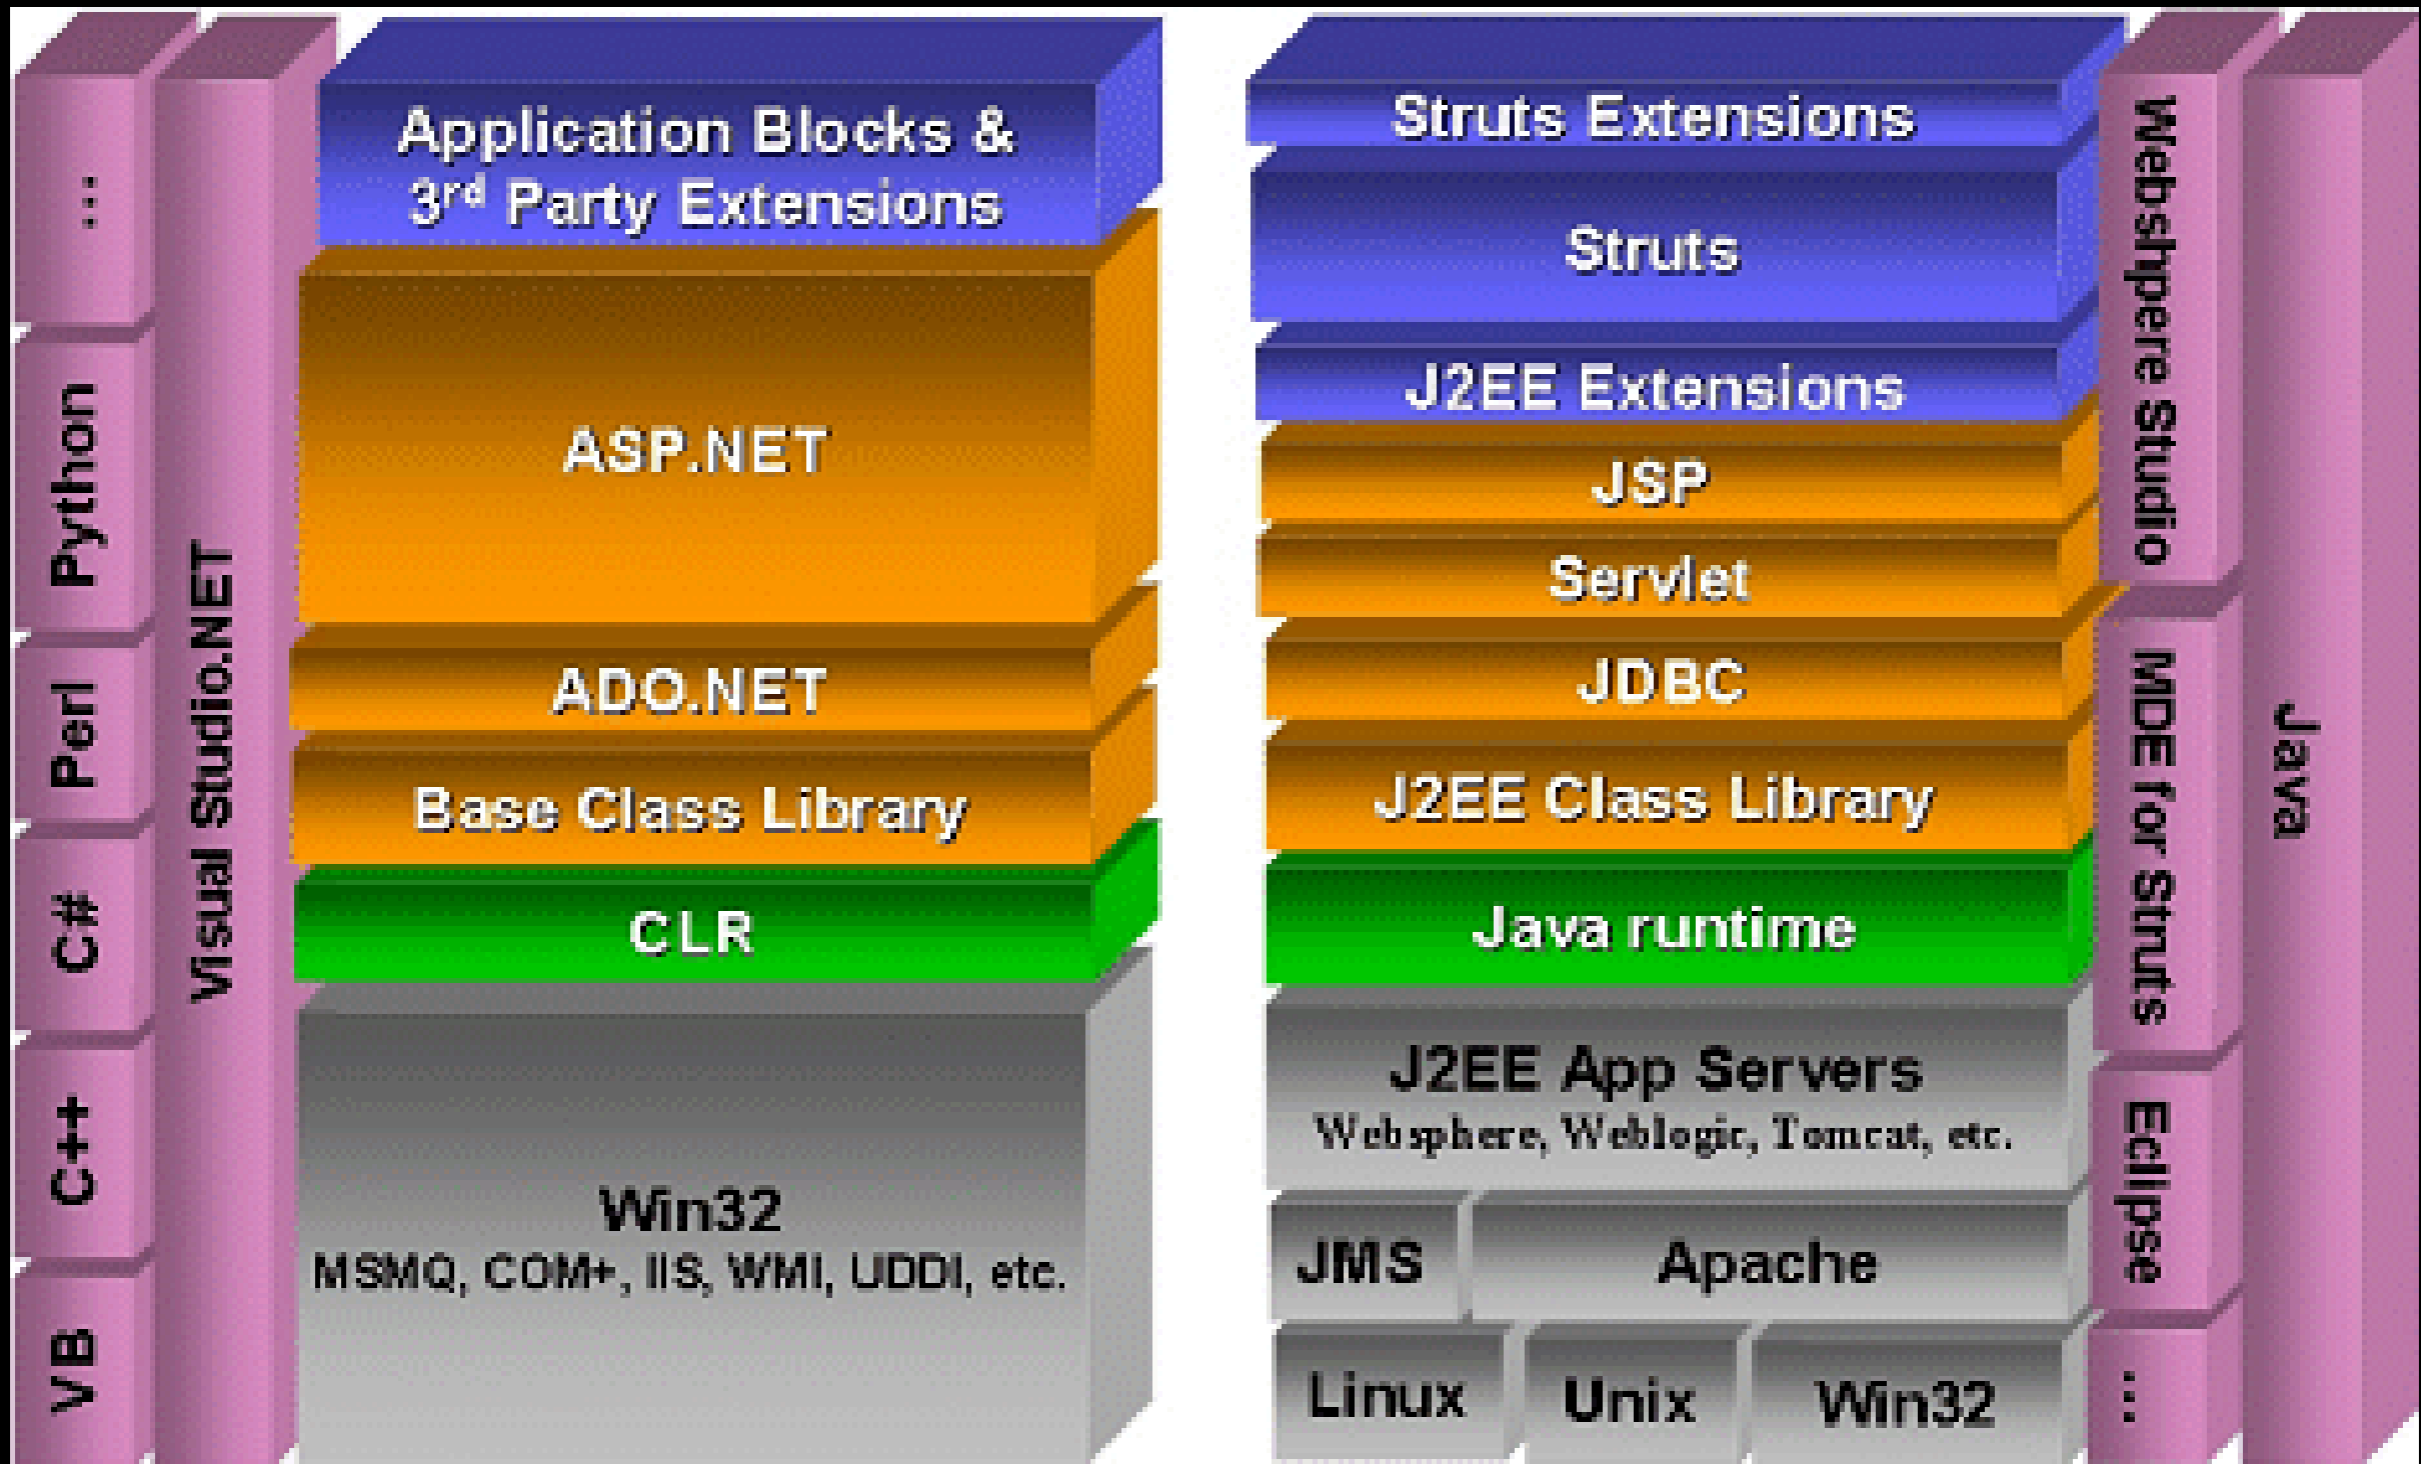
...
Python
Perl
C#
C++
VB
Visual Studio.NET

Application Blocks & $3^{rd}$ Party Extensions
ASP.NET
ADO.NET
Base Class Library
CLR
Win32
MSMQ, COM+, IIS, WMI, UDDI, etc.

Struts Extensions
Struts
J2EE Extensions
JSP
Servlet
JDBC
J2EE Class Library
Java runtime
J2EE App Servers
Websphere, Weblogic, Tomcat, etc.
JMS
Apache
Linux
Unix
Win32

Websphere Studio
MDE for Struts
Eclipse
...
Java